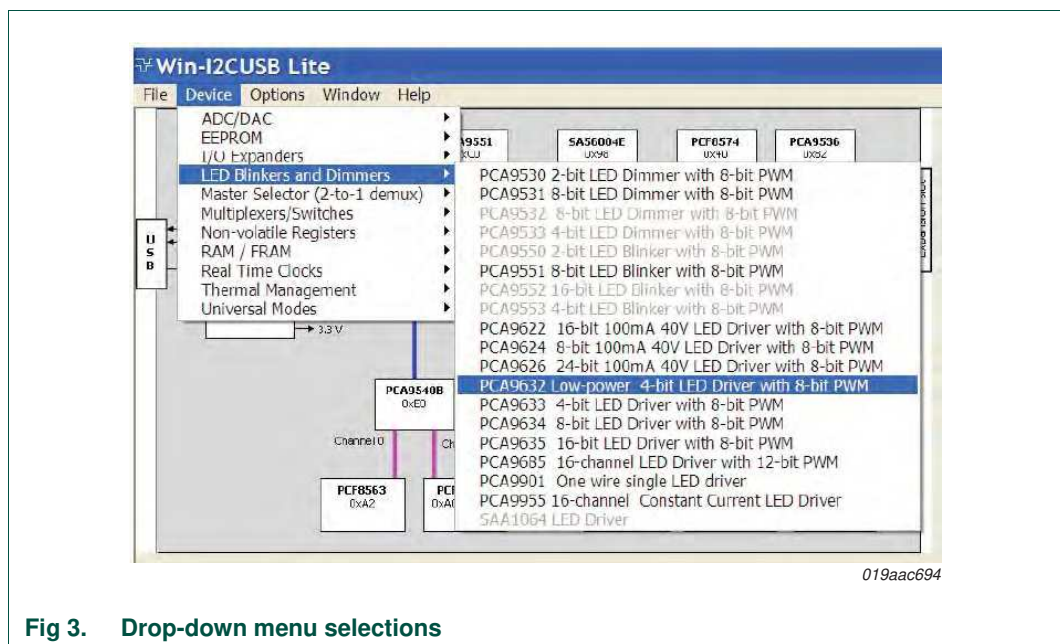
Win-I2CUSB Lite

File Device Options Window Help

ADC/DAC
EEPROM
I/O Expanders
LED Blinkers and Dimmers
Master Selector (2-to-1 demux)
Multiplexers/Switches
Non-volatile Registers
RAM / FRAM
Real Time Clocks
Thermal Management
Universal Modes

PCA9530 2-bit LED Dimmer with 8-bit PWM
PCA9531 8-bit LED Dimmer with 8-bit PWM
PCA9532 8-bit LED Dimmer with 8-bit PWM
PCA9533 4-bit LED Dimmer with 8-bit PWM
PCA9550 2-bit LED Blinker with 8-bit PWM
PCA9551 8-bit LED Blinker with 8-bit PWM
PCA9552 16-bit LED Blinker with 8-bit PWM
PCA9553 4-bit LED Blinker with 8-bit PWM
PCA9622 16-bit 100mA 40V LED Driver with 8-bit PWM
PCA9624 8-bit 100mA 40V LED Driver with 8-bit PWM
PCA9626 24-bit 100mA 40V LED Driver with 8-bit PWM
PCA9632 Low-power 4-bit LED Driver with 8-bit PWM
PCA9633 4-bit LED Driver with 8-bit PWM
PCA9634 8-bit LED Driver with 8-bit PWM
PCA9635 16-bit LED Driver with 8-bit PWM
PCA9685 16-channel LED Driver with 12-bit PWM
PCA9901 One wire single LED driver
PCA9955 16-channel Constant Current LED Driver
SAA1064 LED Driver

9551
SA56004E
0x98
PCF8574
0x40
PCA9536
0x82
USB
3.3 V
PCA9540B
0xE0
Channel 0
Ch
PCF8563
0xA2
PCF
0xA

019aac694

Fig 3. Drop-down menu selections